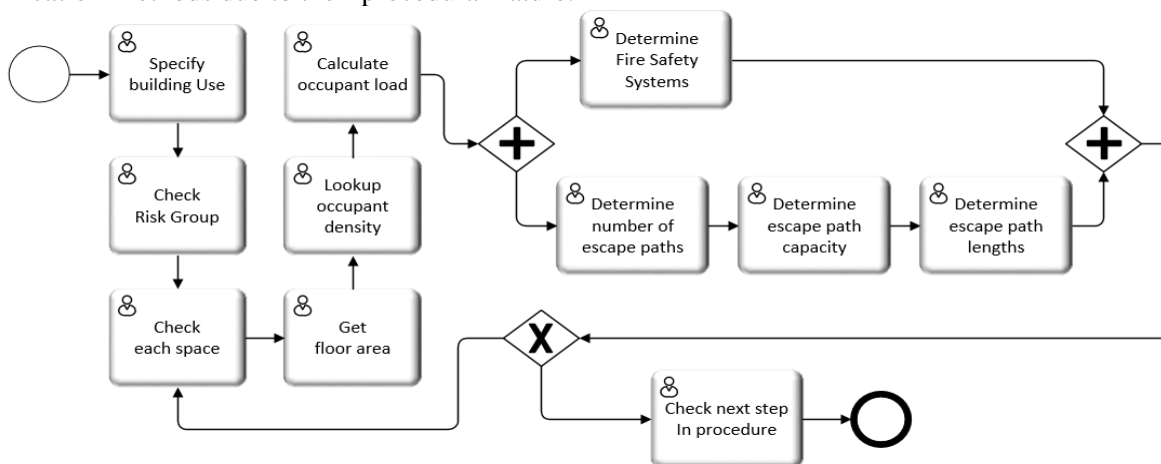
Specify building Use

Check Risk Group

Check each space

Get floor area

Lookup occupant density

Calculate occupant load

Determine Fire Safety Systems

Determine number of escape paths

Determine escape path capacity

Determine escape path lengths

Check next step In procedure